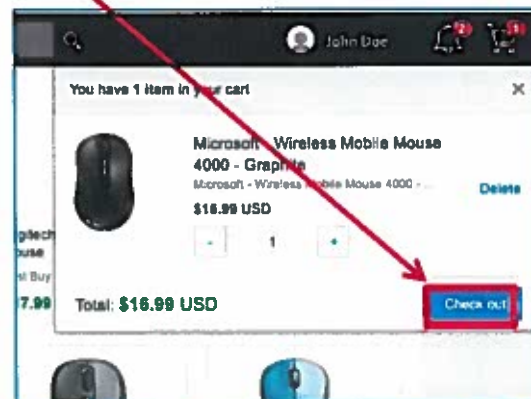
John Doe

2

1

You have 1 item in your cart

×

Microsoft - Wireless Mobile Mouse 4000 - Graphite

Microsoft - Wireless Mobile Mouse 4000 - ...

$16.99 USD

Delete

-

1

+

gitech

ouse

st Buy

7.99

Total: $16.99 USD

Check out